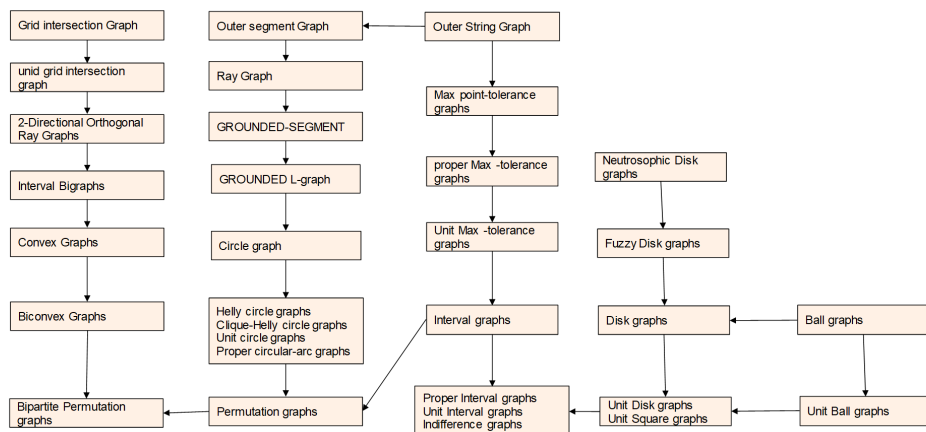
Grid intersection Graph

unid grid intersection graph

2-Directional Orthogonal Ray Graphs

Interval Bigraphs

Convex Graphs

Biconvex Graphs

Bipartite Permutation graphs

Outer segment Graph

Ray Graph

GROUNDED-SEGMENT

GROUNDED L-graph

Circle graph

Helly circle graphs
Clique-Helly circle graphs
Unit circle graphs
Proper circular-arc graphs

Permutation graphs

Outer String Graph

Max point-tolerance graphs

proper Max -tolerance graphs

Unit Max -tolerance graphs

Interval graphs

Proper Interval graphs
Unit Interval graphs
Indifference graphs

Neutrosophic Disk graphs

Fuzzy Disk graphs

Disk graphs

Unit Disk graphs
Unit Square graphs

Ball graphs

Unit Ball graphs